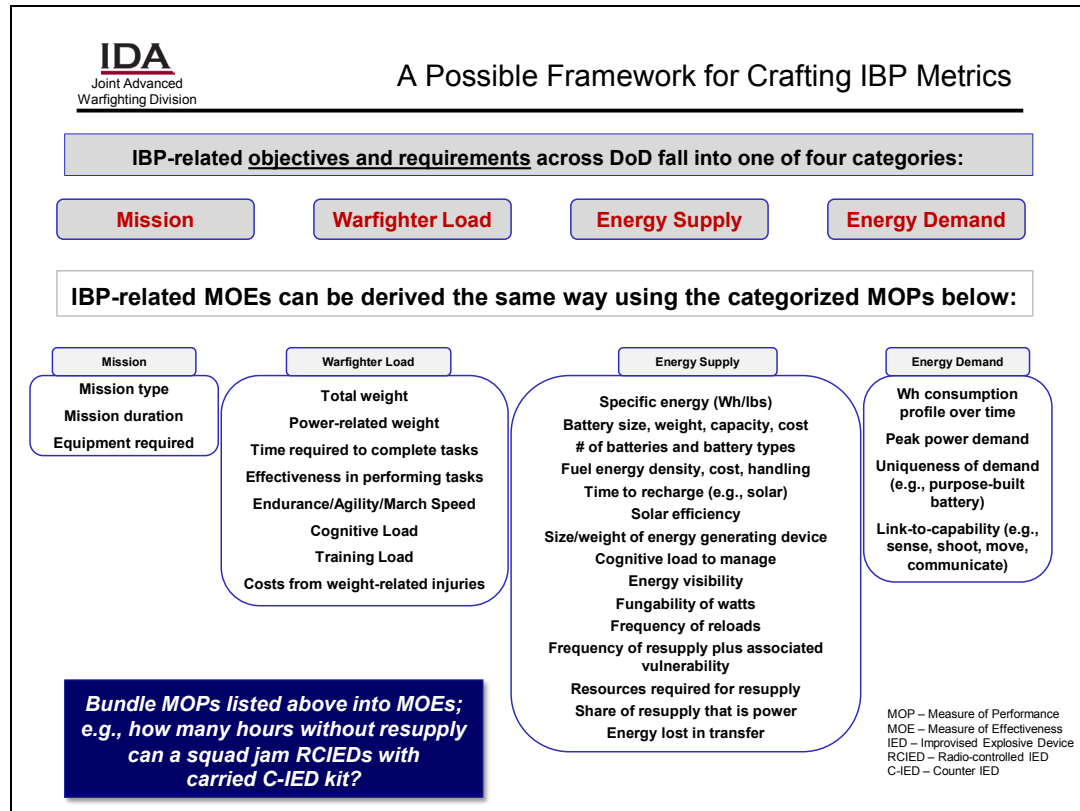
IDA
Joint Advanced Warfighting Division

A Possible Framework for Crafting IBP Metrics

IBP-related objectives and requirements across DoD fall into one of four categories:

Mission

Warfighter Load

Energy Supply

Energy Demand

IBP-related MOEs can be derived the same way using the categorized MOPs below:

Mission
Mission type
Mission duration
Equipment required

Warfighter Load
Total weight
Power-related weight
Time required to complete tasks
Effectiveness in performing tasks
Endurance/Agility/March Speed
Cognitive Load
Training Load
Costs from weight-related injuries

Energy Supply
Specific energy (Wh/lbs)
Battery size, weight, capacity, cost
# of batteries and battery types
Fuel energy density, cost, handling
Time to recharge (e.g., solar)
Solar efficiency
Size/weight of energy generating device
Cognitive load to manage
Energy visibility
Fungability of watts
Frequency of reloads
Frequency of resupply plus associated vulnerability
Resources required for resupply
Share of resupply that is power
Energy lost in transfer

Energy Demand
Wh consumption profile over time
Peak power demand
Uniqueness of demand (e.g., purpose-built battery)
Link-to-capability (e.g., sense, shoot, move, communicate)

Bundle MOPs listed above into MOEs; e.g., how many hours without resupply can a squad jam RCIEDs with carried C-IED kit?

MOP – Measure of Performance
MOE – Measure of Effectiveness
IED – Improvised Explosive Device
RCIED – Radio-controlled IED
C-IED – Counter IED